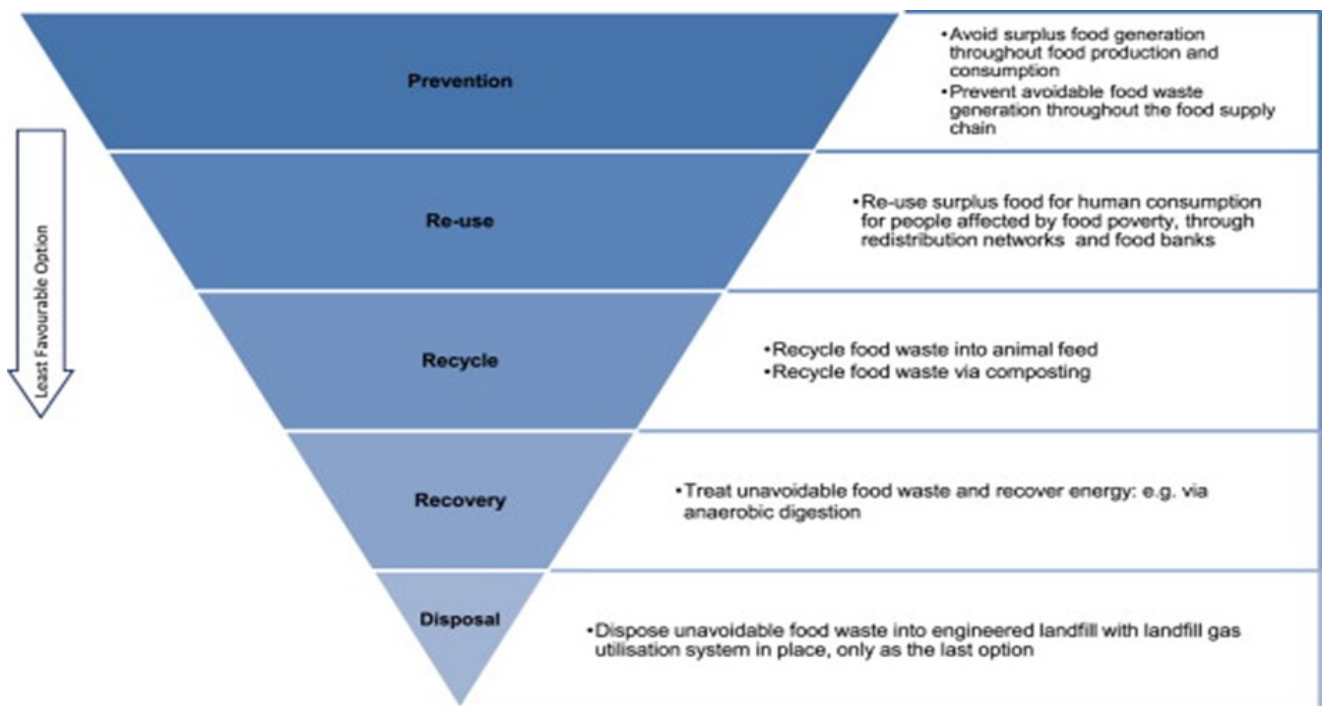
Least Favourable Option

Prevention

•Avoid surplus food generation throughout food production and consumption
•Prevent avoidable food waste generation throughout the food supply chain

Re-use

•Re-use surplus food for human consumption for people affected by food poverty, through redistribution networks and food banks

Recycle

•Recycle food waste into animal feed
•Recycle food waste via composting

Recovery

•Treat unavoidable food waste and recover energy: e.g. via anaerobic digestion

Disposal

•Dispose unavoidable food waste into engineered landfill with landfill gas utilisation system in place, only as the last option